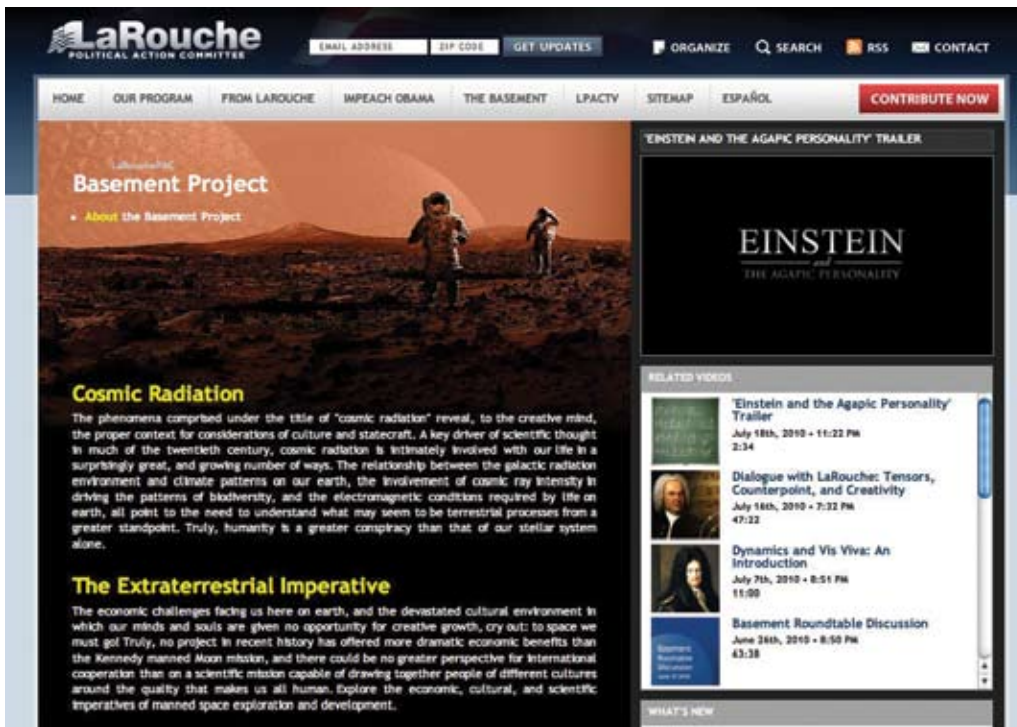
LaRouche
POLITICAL ACTION COMMITTEE

EMAIL ADDRESS
ZIP CODE
GET UPDATES

ORGANIZE
SEARCH
RSS
CONTACT

HOME
OUR PROGRAM
FROM LAROUCHE
IMPEACH OBAMA
THE BASEMENT
LPACTV
SITEMAP
ESPAÑOL
CONTRIBUTE NOW

LaRouchePAC
Basement Project
About the Basement Project

Cosmic Radiation
The phenomena comprised under the title of "cosmic radiation" reveal, to the creative mind, the proper context for considerations of culture and statecraft. A key driver of scientific thought in much of the twentieth century, cosmic radiation is intimately involved with our life in a surprisingly great, and growing number of ways. The relationship between the galactic radiation environment and climate patterns on our earth, the involvement of cosmic ray intensity in driving the patterns of biodiversity, and the electromagnetic conditions required by life on earth, all point to the need to understand what may seem to be terrestrial processes from a greater standpoint. Truly, humanity is a greater conspiracy than that of our stellar system alone.

The Extraterrestrial Imperative
The economic challenges facing us here on earth, and the devastated cultural environment in which our minds and souls are given no opportunity for creative growth, cry out: to space we must go! Truly, no project in recent history has offered more dramatic economic benefits than the Kennedy manned Moon mission, and there could be no greater perspective for international cooperation than on a scientific mission capable of drawing together people of different cultures around the quality that makes us all human. Explore the economic, cultural, and scientific imperatives of manned space exploration and development.

'EINSTEIN AND THE AGAPIC PERSONALITY' TRAILER

EINSTEIN
and
THE AGAPIC PERSONALITY

RELATED VIDEOS

'Einstein and the Agapic Personality' Trailer
July 18th, 2010 • 11:22 PM
2:34

Dialogue with LaRouche: Tensors, Counterpoint, and Creativity
July 16th, 2010 • 7:32 PM
47:22

Dynamics and Vis Viva: An Introduction
July 7th, 2010 • 8:51 PM
11:00

Basement Roundtable Discussion
June 26th, 2010 • 8:50 PM
63:38

WHAT'S NEW